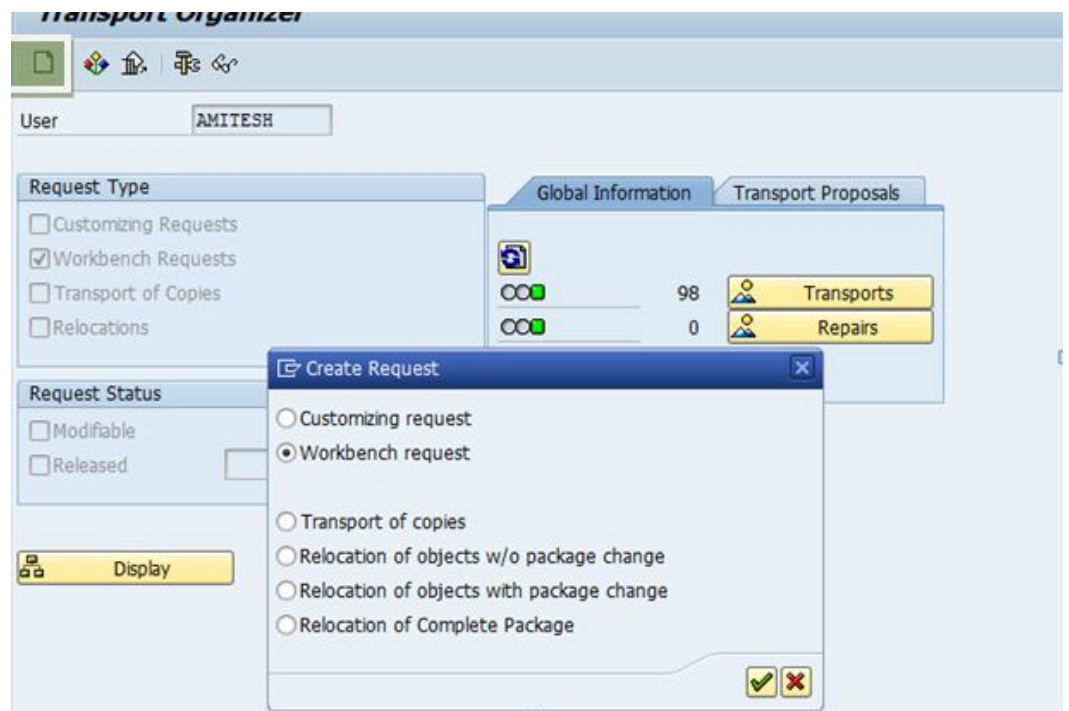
Transport Organizer

User AMITESH

Request Type
Customizing Requests
Workbench Requests
Transport of Copies
Relocations

Global Information | Transport Proposals

98 Transports
0 Repairs

Request Status
Modifiable
Released

Display

Create Request
Customizing request
Workbench request

Transport of copies
Relocation of objects w/o package change
Relocation of objects with package change
Relocation of Complete Package